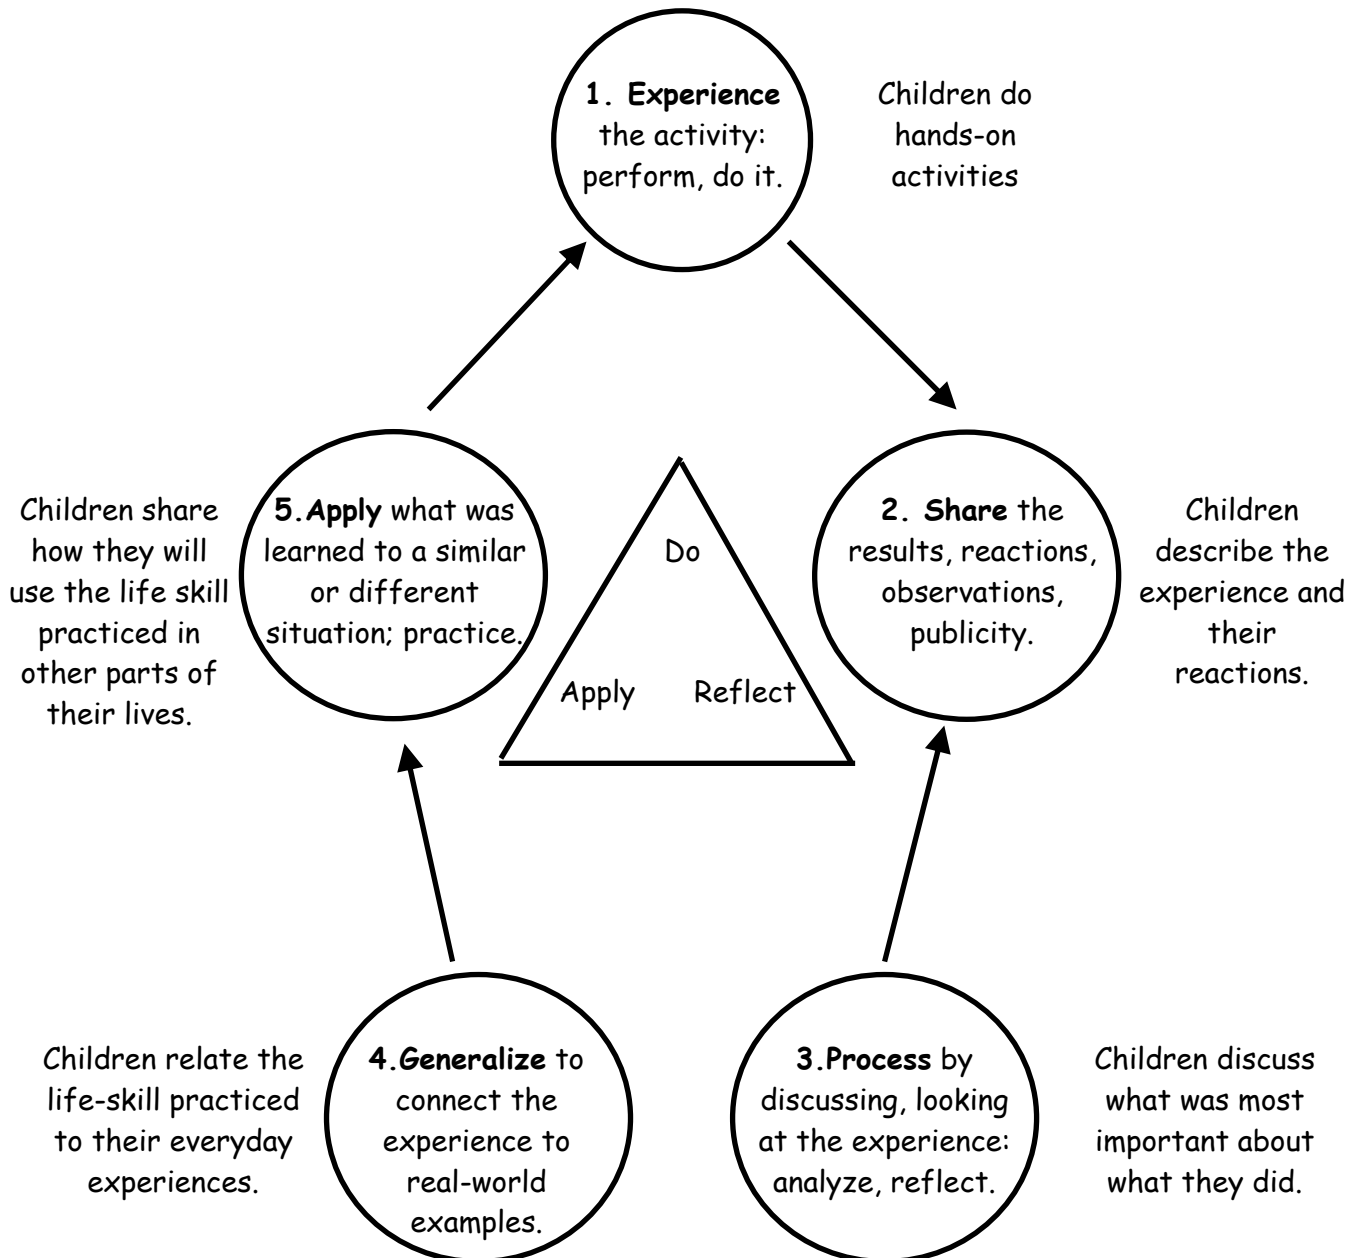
**1. Experience** the activity: perform, do it.

Children do hands-on activities

**2. Share** the results, reactions, observations, publicity.

Children describe the experience and their reactions.

**3.Process** by discussing, looking at the experience: analyze, reflect.

Children discuss what was most important about what they did.

**4.Generalize** to connect the experience to real-world examples.

Children relate the life-skill practiced to their everyday experiences.

**5.Apply** what was learned to a similar or different situation; practice.

Children share how they will use the life skill practiced in other parts of their lives.

Do

Apply

Reflect